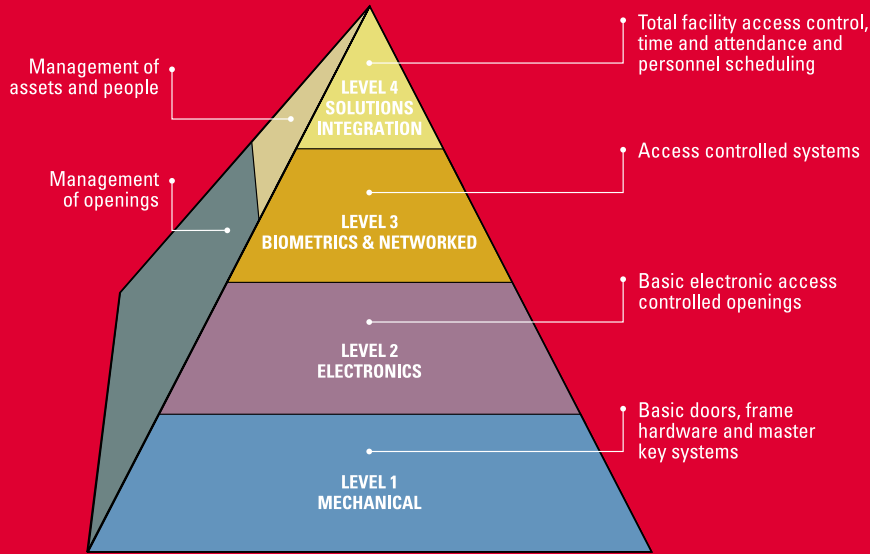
Management of assets and people

Management of openings

LEVEL 4
SOLUTIONS
INTEGRATION

Total facility access control, time and attendance and personnel scheduling

LEVEL 3
BIOMETRICS & NETWORKED

Access controlled systems

LEVEL 2
ELECTRONICS

Basic electronic access controlled openings

LEVEL 1
MECHANICAL

Basic doors, frame hardware and master key systems